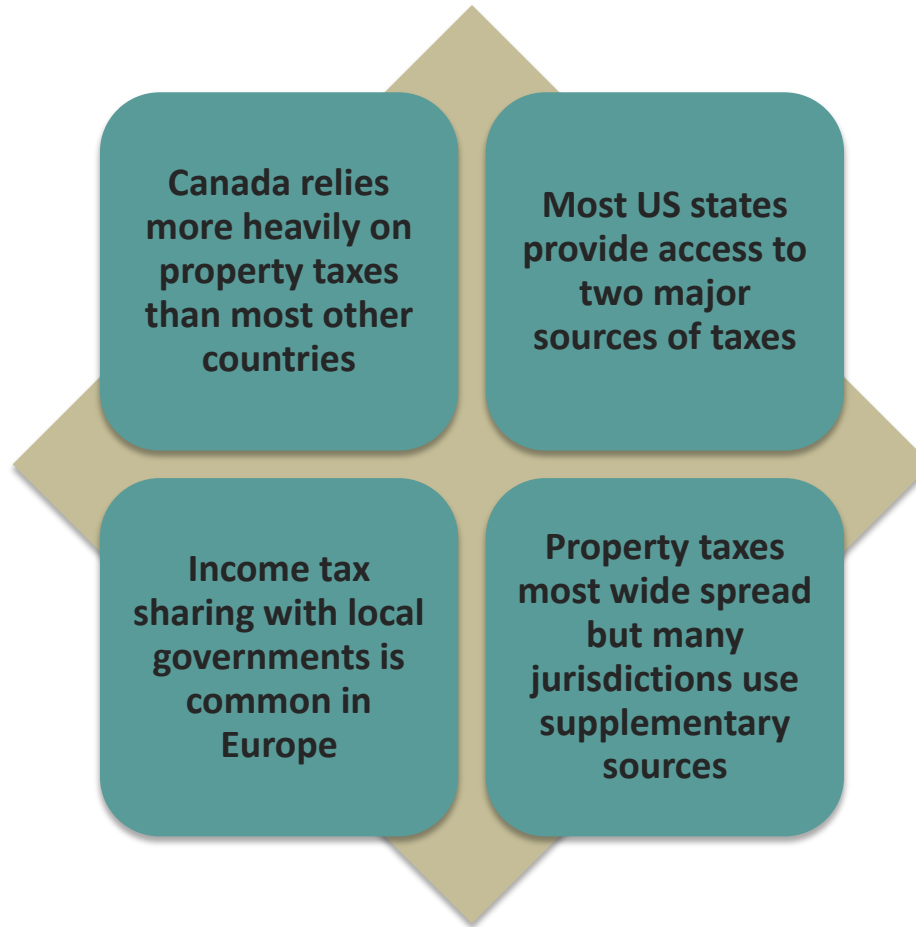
Canada relies more heavily on property taxes than most other countries

Most US states provide access to two major sources of taxes

Income tax sharing with local governments is common in Europe

Property taxes most wide spread but many jurisdictions use supplementary sources